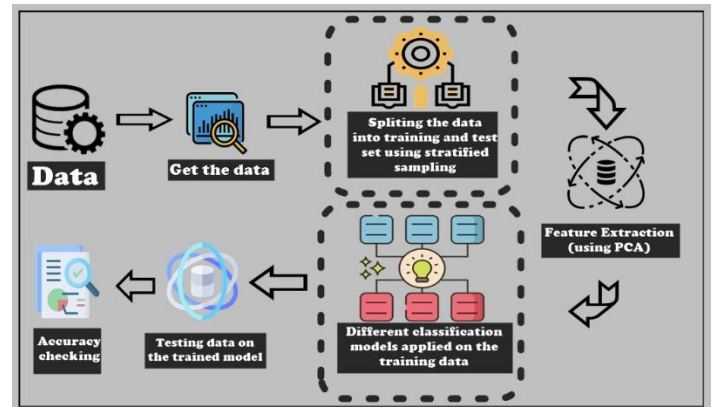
Data

Get the data

Spliting the data into training and test set using stratified sampling

Feature Extraction (using PCA)

Different classification models applied on the training data

Testing data on the trained model

Accuracy checking